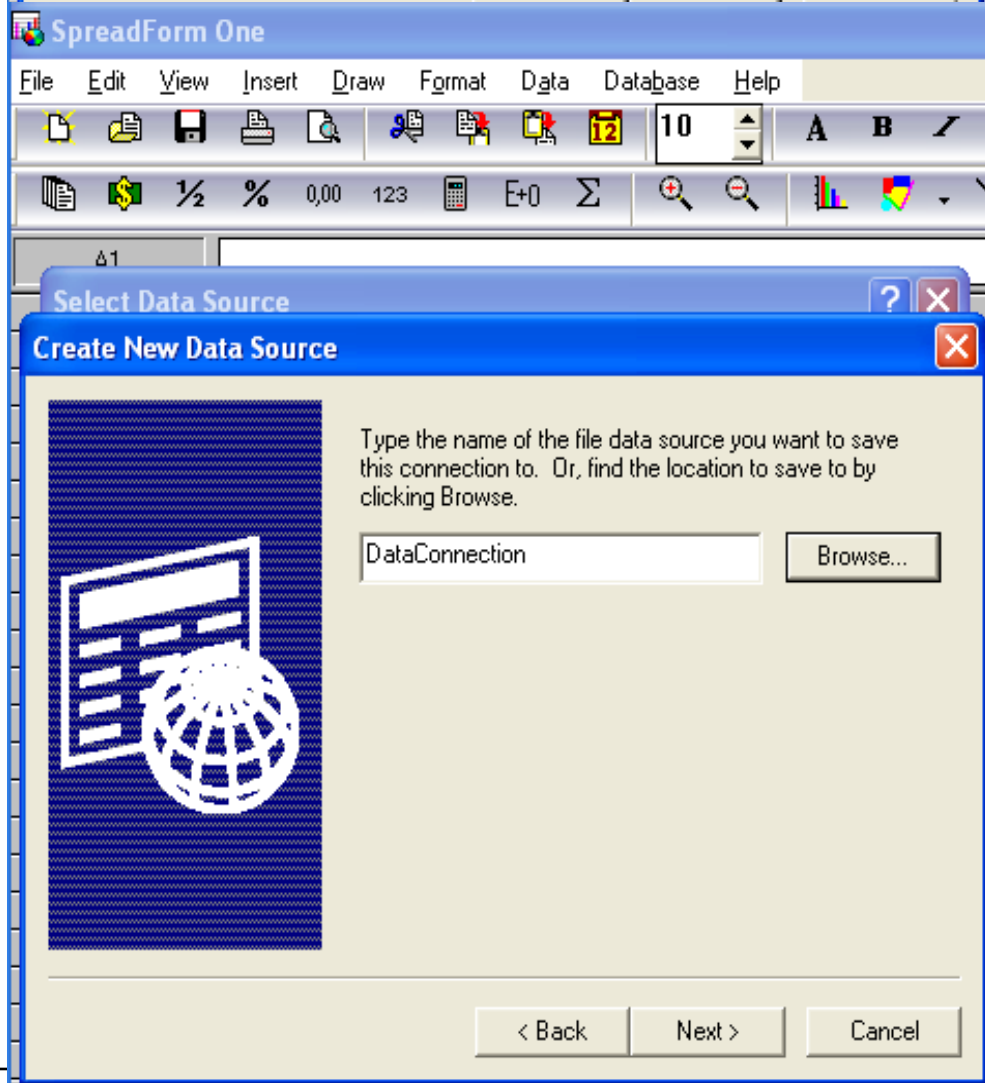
SpreadForm One

File Edit View Insert Draw Format Data Database Help

10 A B I

½ % 0,00 123 E+0 Σ

A1

Select Data Source

Create New Data Source

Type the name of the file data source you want to save this connection to. Or, find the location to save to by clicking Browse.

DataConnection

Browse...

< Back Next > Cancel